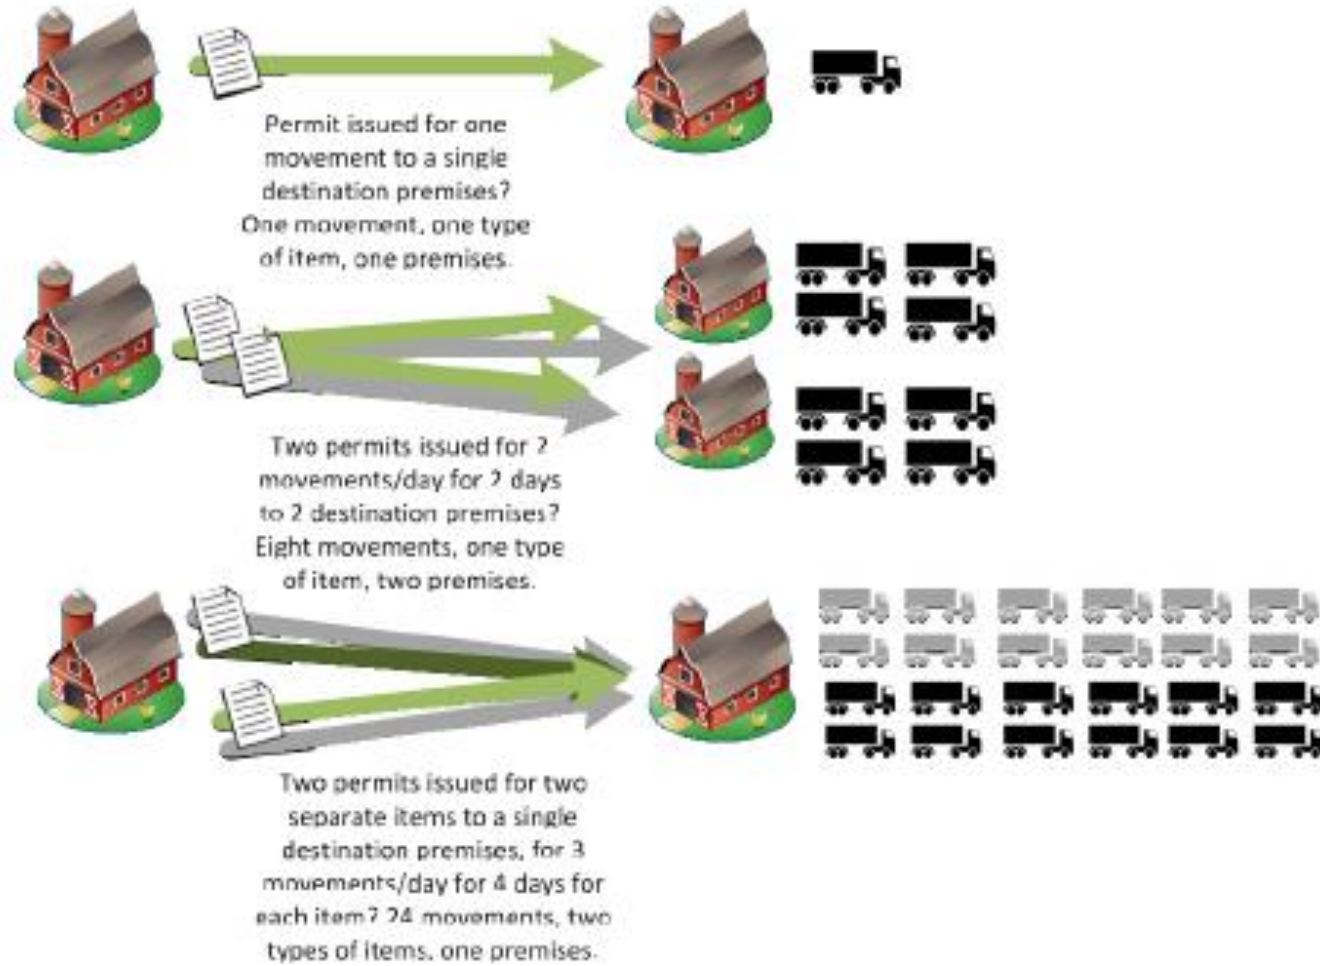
Permit issued for one movement to a single destination premises? One movement, one type of item, one premises.

Two permits issued for 2 movements/day for 2 days to 2 destination premises? Eight movements, one type of item, two premises.

Two permits issued for two separate items to a single destination premises, for 3 movements/day for 4 days for each item? 24 movements, two types of items, one premises.